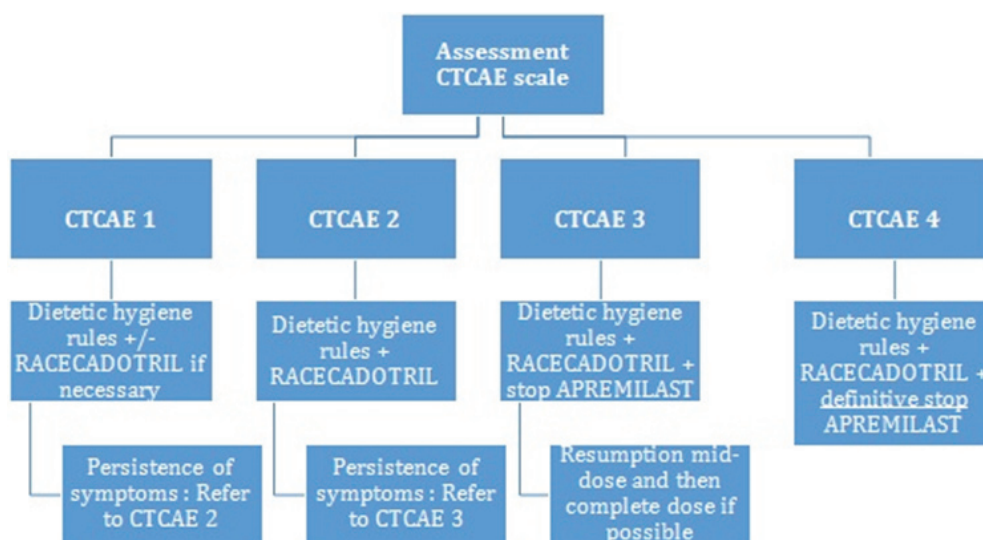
Assessment CTCAE scale

CTCAE 1

Dietetic hygiene rules +/- RACECADOTRIL if necessary

Persistence of symptoms : Refer to CTCAE 2

CTCAE 2

Dietetic hygiene rules + RACECADOTRIL

Persistence of symptoms : Refer to CTCAE 3

CTCAE 3

Dietetic hygiene rules + RACECADOTRIL + stop APREMILAST

Resumption mid-dose and then complete dose if possible

CTCAE 4

Dietetic hygiene rules + RACECADOTRIL + definitive stop APREMILAST